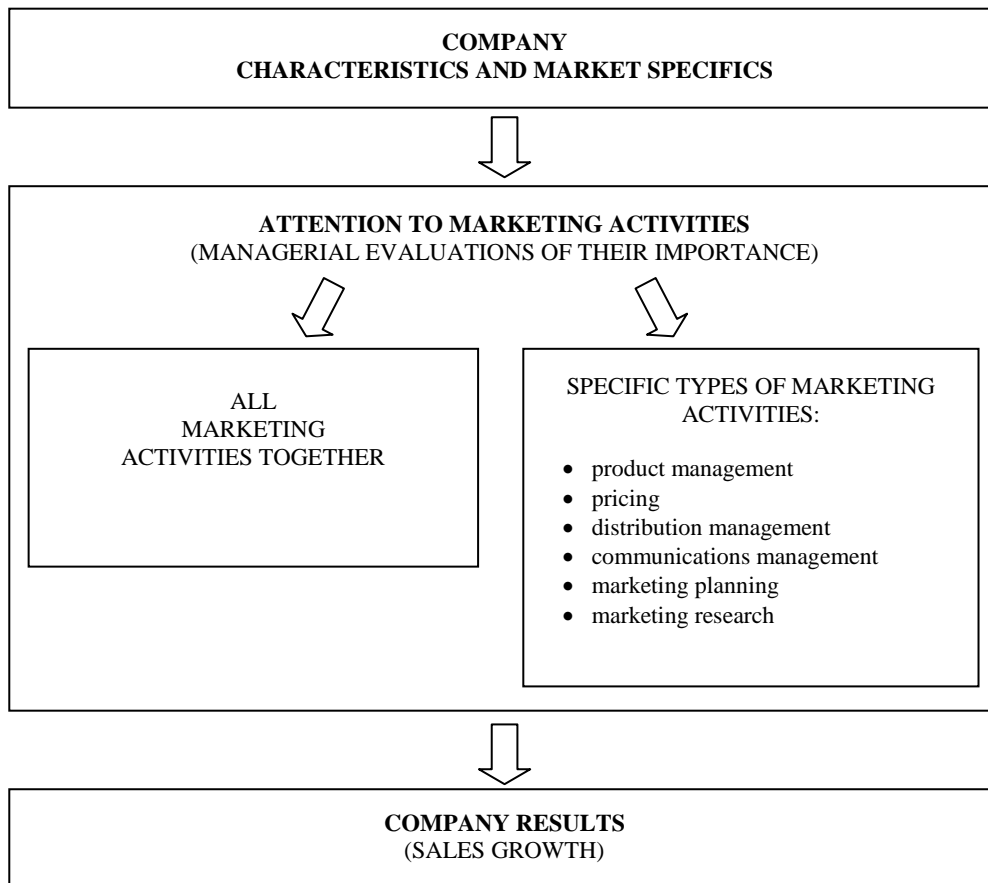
COMPANY
CHARACTERISTICS AND MARKET SPECIFICS

ATTENTION TO MARKETING ACTIVITIES
(MANAGERIAL EVALUATIONS OF THEIR IMPORTANCE)

ALL
MARKETING
ACTIVITIES TOGETHER

SPECIFIC TYPES OF MARKETING ACTIVITIES:

- product management
- pricing
- distribution management
- communications management
- marketing planning
- marketing research

COMPANY RESULTS
(SALES GROWTH)